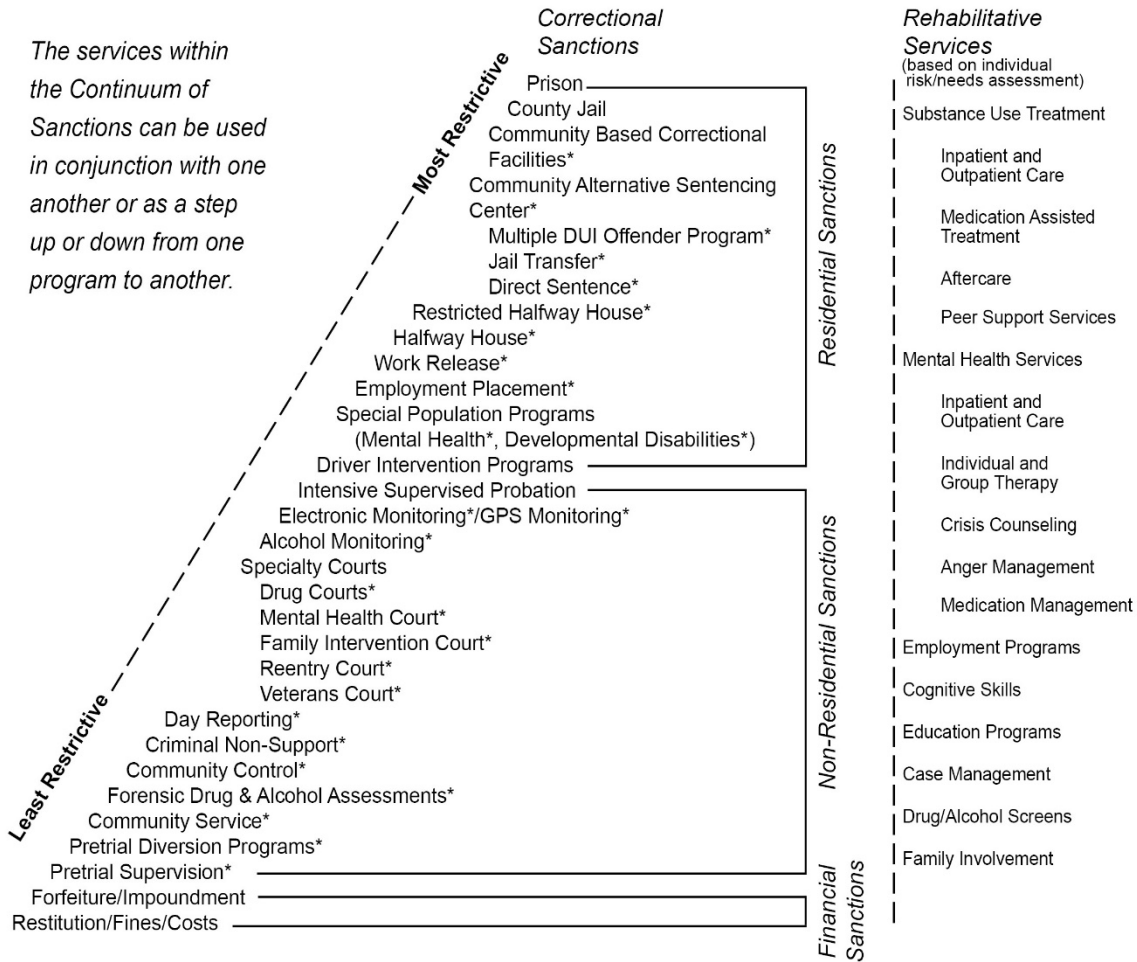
The services within the Continuum of Sanctions can be used in conjunction with one another or as a step up or down from one program to another.

Correctional Sanctions

Most Restrictive

Prison
County Jail
Community Based Correctional Facilities*
Community Alternative Sentencing Center*
Multiple DUI Offender Program*
Jail Transfer*
Direct Sentence*
Restricted Halfway House*
Halfway House*
Work Release*
Employment Placement*
Special Population Programs (Mental Health*, Developmental Disabilities*)
Driver Intervention Programs

Residential Sanctions

Intensive Supervised Probation
Electronic Monitoring*/GPS Monitoring*
Alcohol Monitoring*
Specialty Courts
Drug Courts*
Mental Health Court*
Family Intervention Court*
Reentry Court*
Veterans Court*
Day Reporting*
Criminal Non-Support*
Community Control*
Forensic Drug & Alcohol Assessments*
Community Service*
Pretrial Diversion Programs*
Pretrial Supervision*

Non-Residential Sanctions

Least Restrictive

Forfeiture/Impoundment
Restitution/Fines/Costs

Financial Sanctions

Rehabilitative Services
(based on individual risk/needs assessment)

Substance Use Treatment
Inpatient and Outpatient Care
Medication Assisted Treatment
Aftercare
Peer Support Services
Mental Health Services
Inpatient and Outpatient Care
Individual and Group Therapy
Crisis Counseling
Anger Management
Medication Management
Employment Programs
Cognitive Skills
Education Programs
Case Management
Drug/Alcohol Screens
Family Involvement